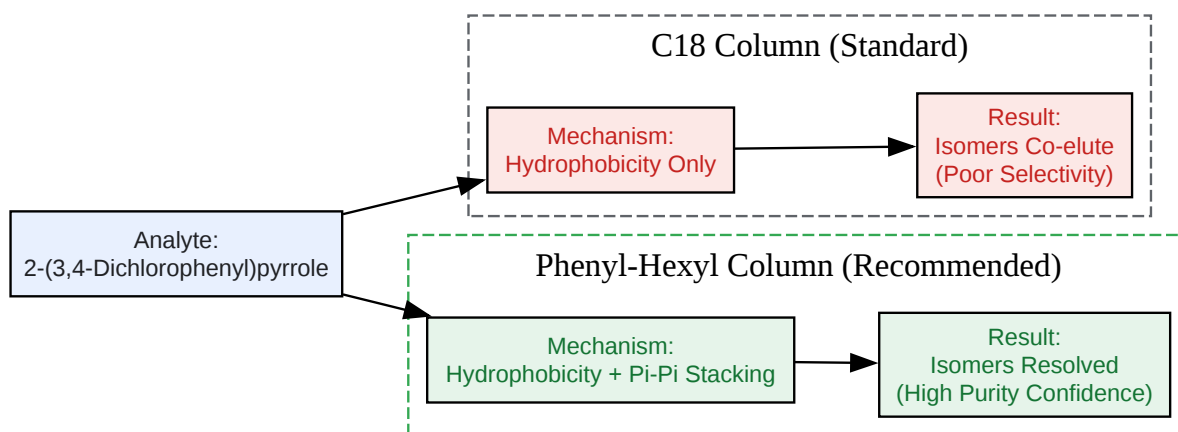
C18 Column (Standard)

Mechanism:
Hydrophobicity Only

Result:
Isomers Co-elute
(Poor Selectivity)

Analyte:
2-(3,4-Dichlorophenyl)pyrrole

Phenyl-Hexyl Column (Recommended)

Mechanism:
Hydrophobicity + Pi-Pi Stacking

Result:
Isomers Resolved
(High Purity Confidence)